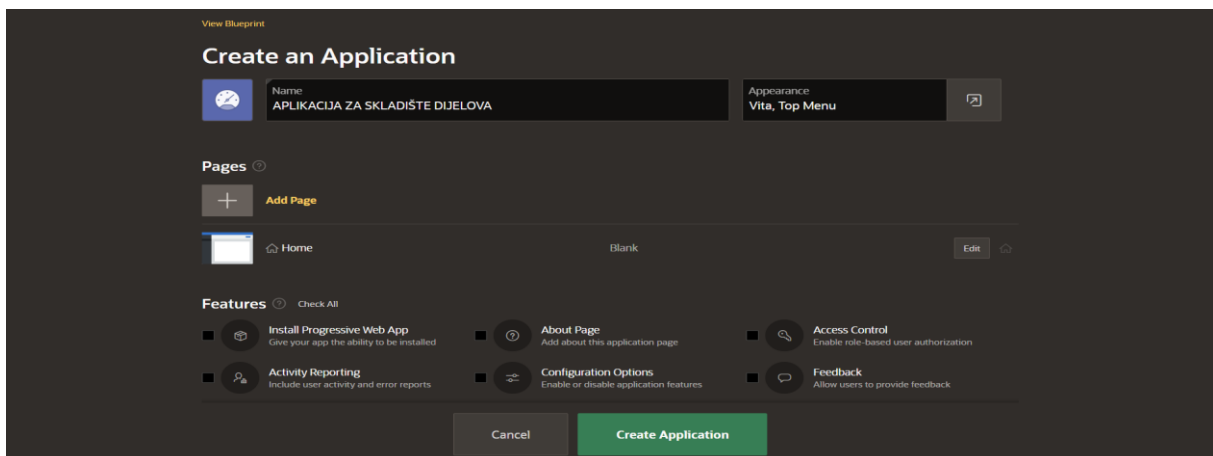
View Blueprint

Create an Application

Name
APLIKACIJA ZA SKLADIŠTE DIJELOVA

Appearance
Vita, Top Menu

Pages

Add Page

Home

Blank

Edit

Features

Check All

Install Progressive Web App
Give your app the ability to be installed

About Page
Add about this application page

Access Control
Enable role-based user authorization

Activity Reporting
Include user activity and error reports

Configuration Options
Enable or disable application features

Feedback
Allow users to provide feedback

Cancel

Create Application